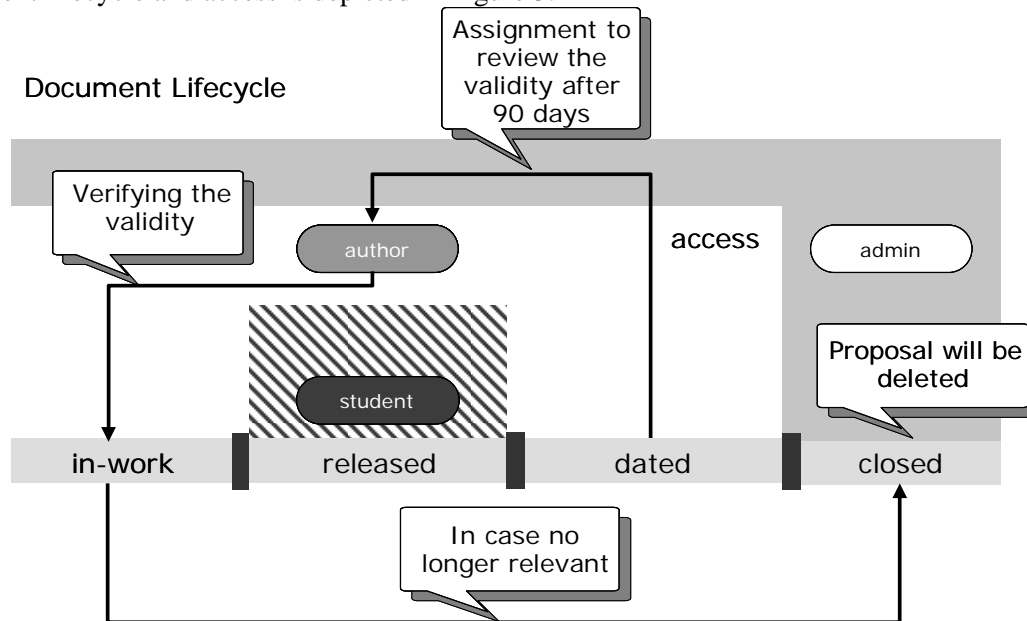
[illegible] lifecycle and access is depicted in Figure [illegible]

Document Lifecycle

Assignment to review the validity after 90 days

Verifying the validity

author

access

admin

student

Proposal will be deleted

in-work

released

dated

closed

In case no longer relevant